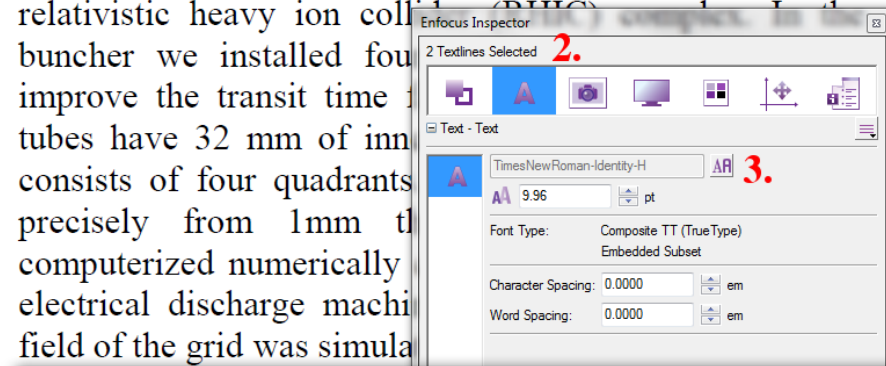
relativistic heavy ion colli
buncher we installed fou
improve the transit time
tubes have 32 mm of inn
consists of four quadrants
precisely from 1mm th
computerized numerically
electrical discharge machi
field of the grid was simula

Enfocus Inspector
2 Textlines Selected 2.
Text - Text
TimesNewRoman-Identity-H
3.
9.96 pt
Font Type: Composite TT (TrueType)
Embedded Subset
Character Spacing: 0.0000 em
Word Spacing: 0.0000 em